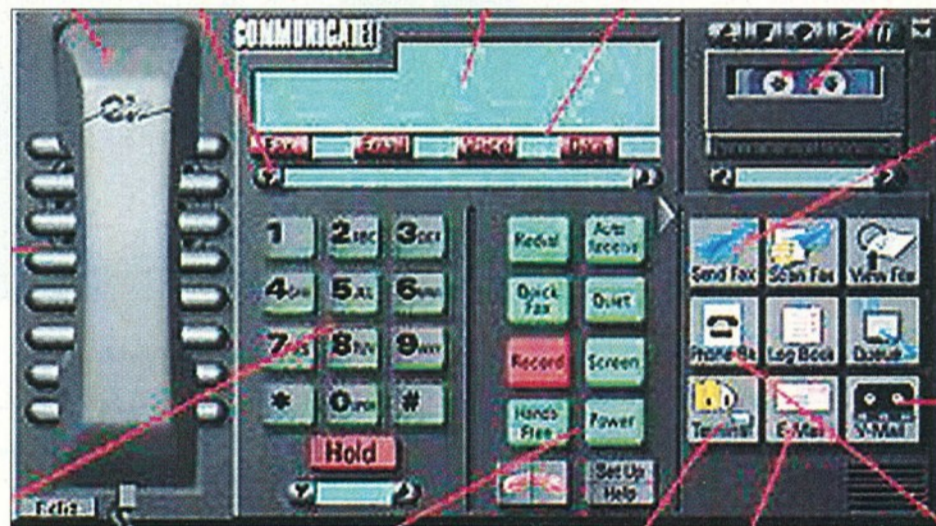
COMMUNICATE!

Fax
E-mail
Voice
Data

1
2 ABC
3 DEF
4 GHI
5 JKL
6 MNO
7 PRS
8 TUV
9 WXY
*
0 OPER
#
Hold

Redial
Auto Receive
Quick Fax
Quiet
Record
Screen
Hands Free
Power
Set Up Help

Send Fax
Scan Fax
View Fax
Phone Bk
Log Book
Queue
Terminal
E-Mail
V-Mail